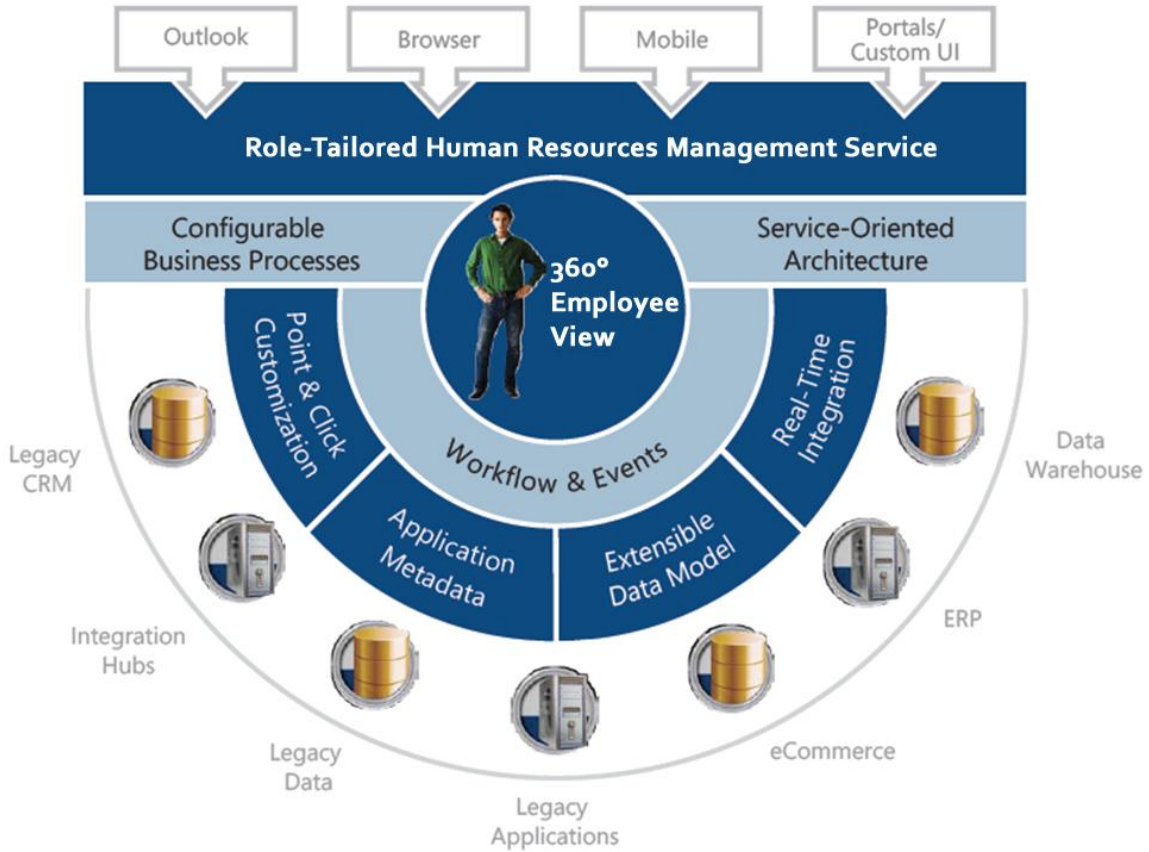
Outlook

Browser

Mobile

Portals/ Custom UI

Role-Tailored Human Resources Management Service

Configurable Business Processes

360° Employee View

Service-Oriented Architecture

Point & Click Customization

Workflow & Events

Real-Time Integration

Application Metadata

Extensible Data Model

Legacy CRM

Data Warehouse

Integration Hubs

ERP

Legacy Data

eCommerce

Legacy Applications